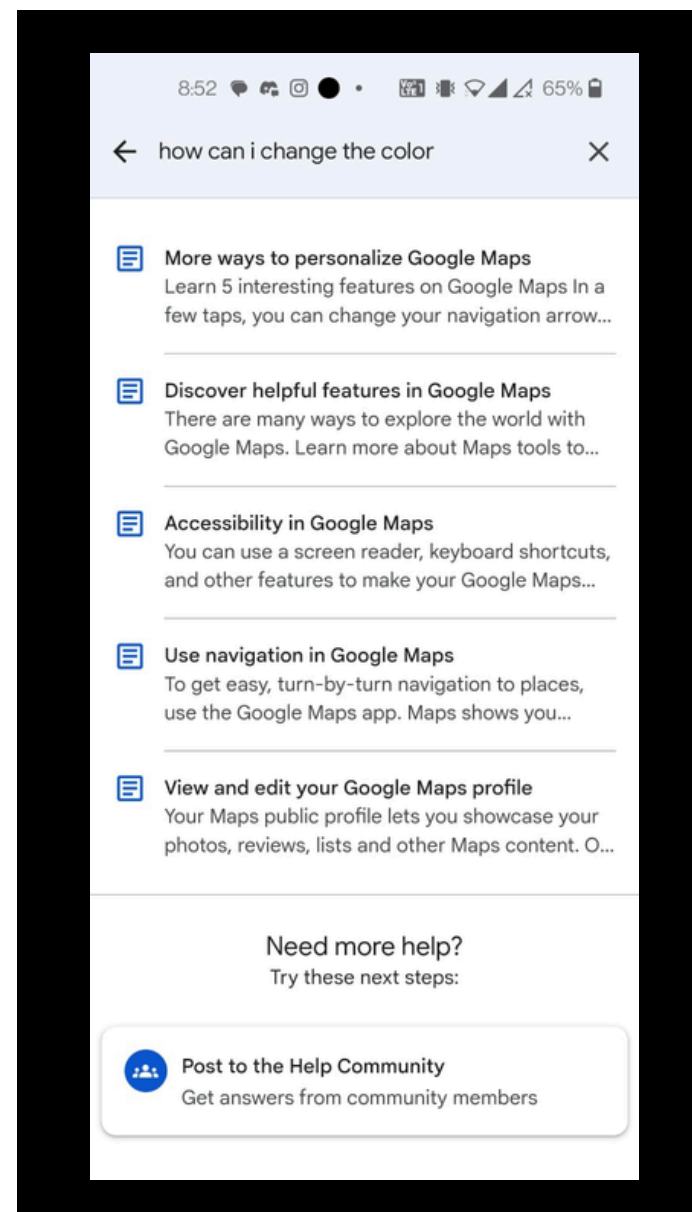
8:52 65%

how can i change the color

More ways to personalize Google Maps
Learn 5 interesting features on Google Maps In a few taps, you can change your navigation arrow...

Discover helpful features in Google Maps
There are many ways to explore the world with Google Maps. Learn more about Maps tools to...

Accessibility in Google Maps
You can use a screen reader, keyboard shortcuts, and other features to make your Google Maps...

Use navigation in Google Maps
To get easy, turn-by-turn navigation to places, use the Google Maps app. Maps shows you...

View and edit your Google Maps profile
Your Maps public profile lets you showcase your photos, reviews, lists and other Maps content. O...

Need more help?
Try these next steps:

Post to the Help Community
Get answers from community members